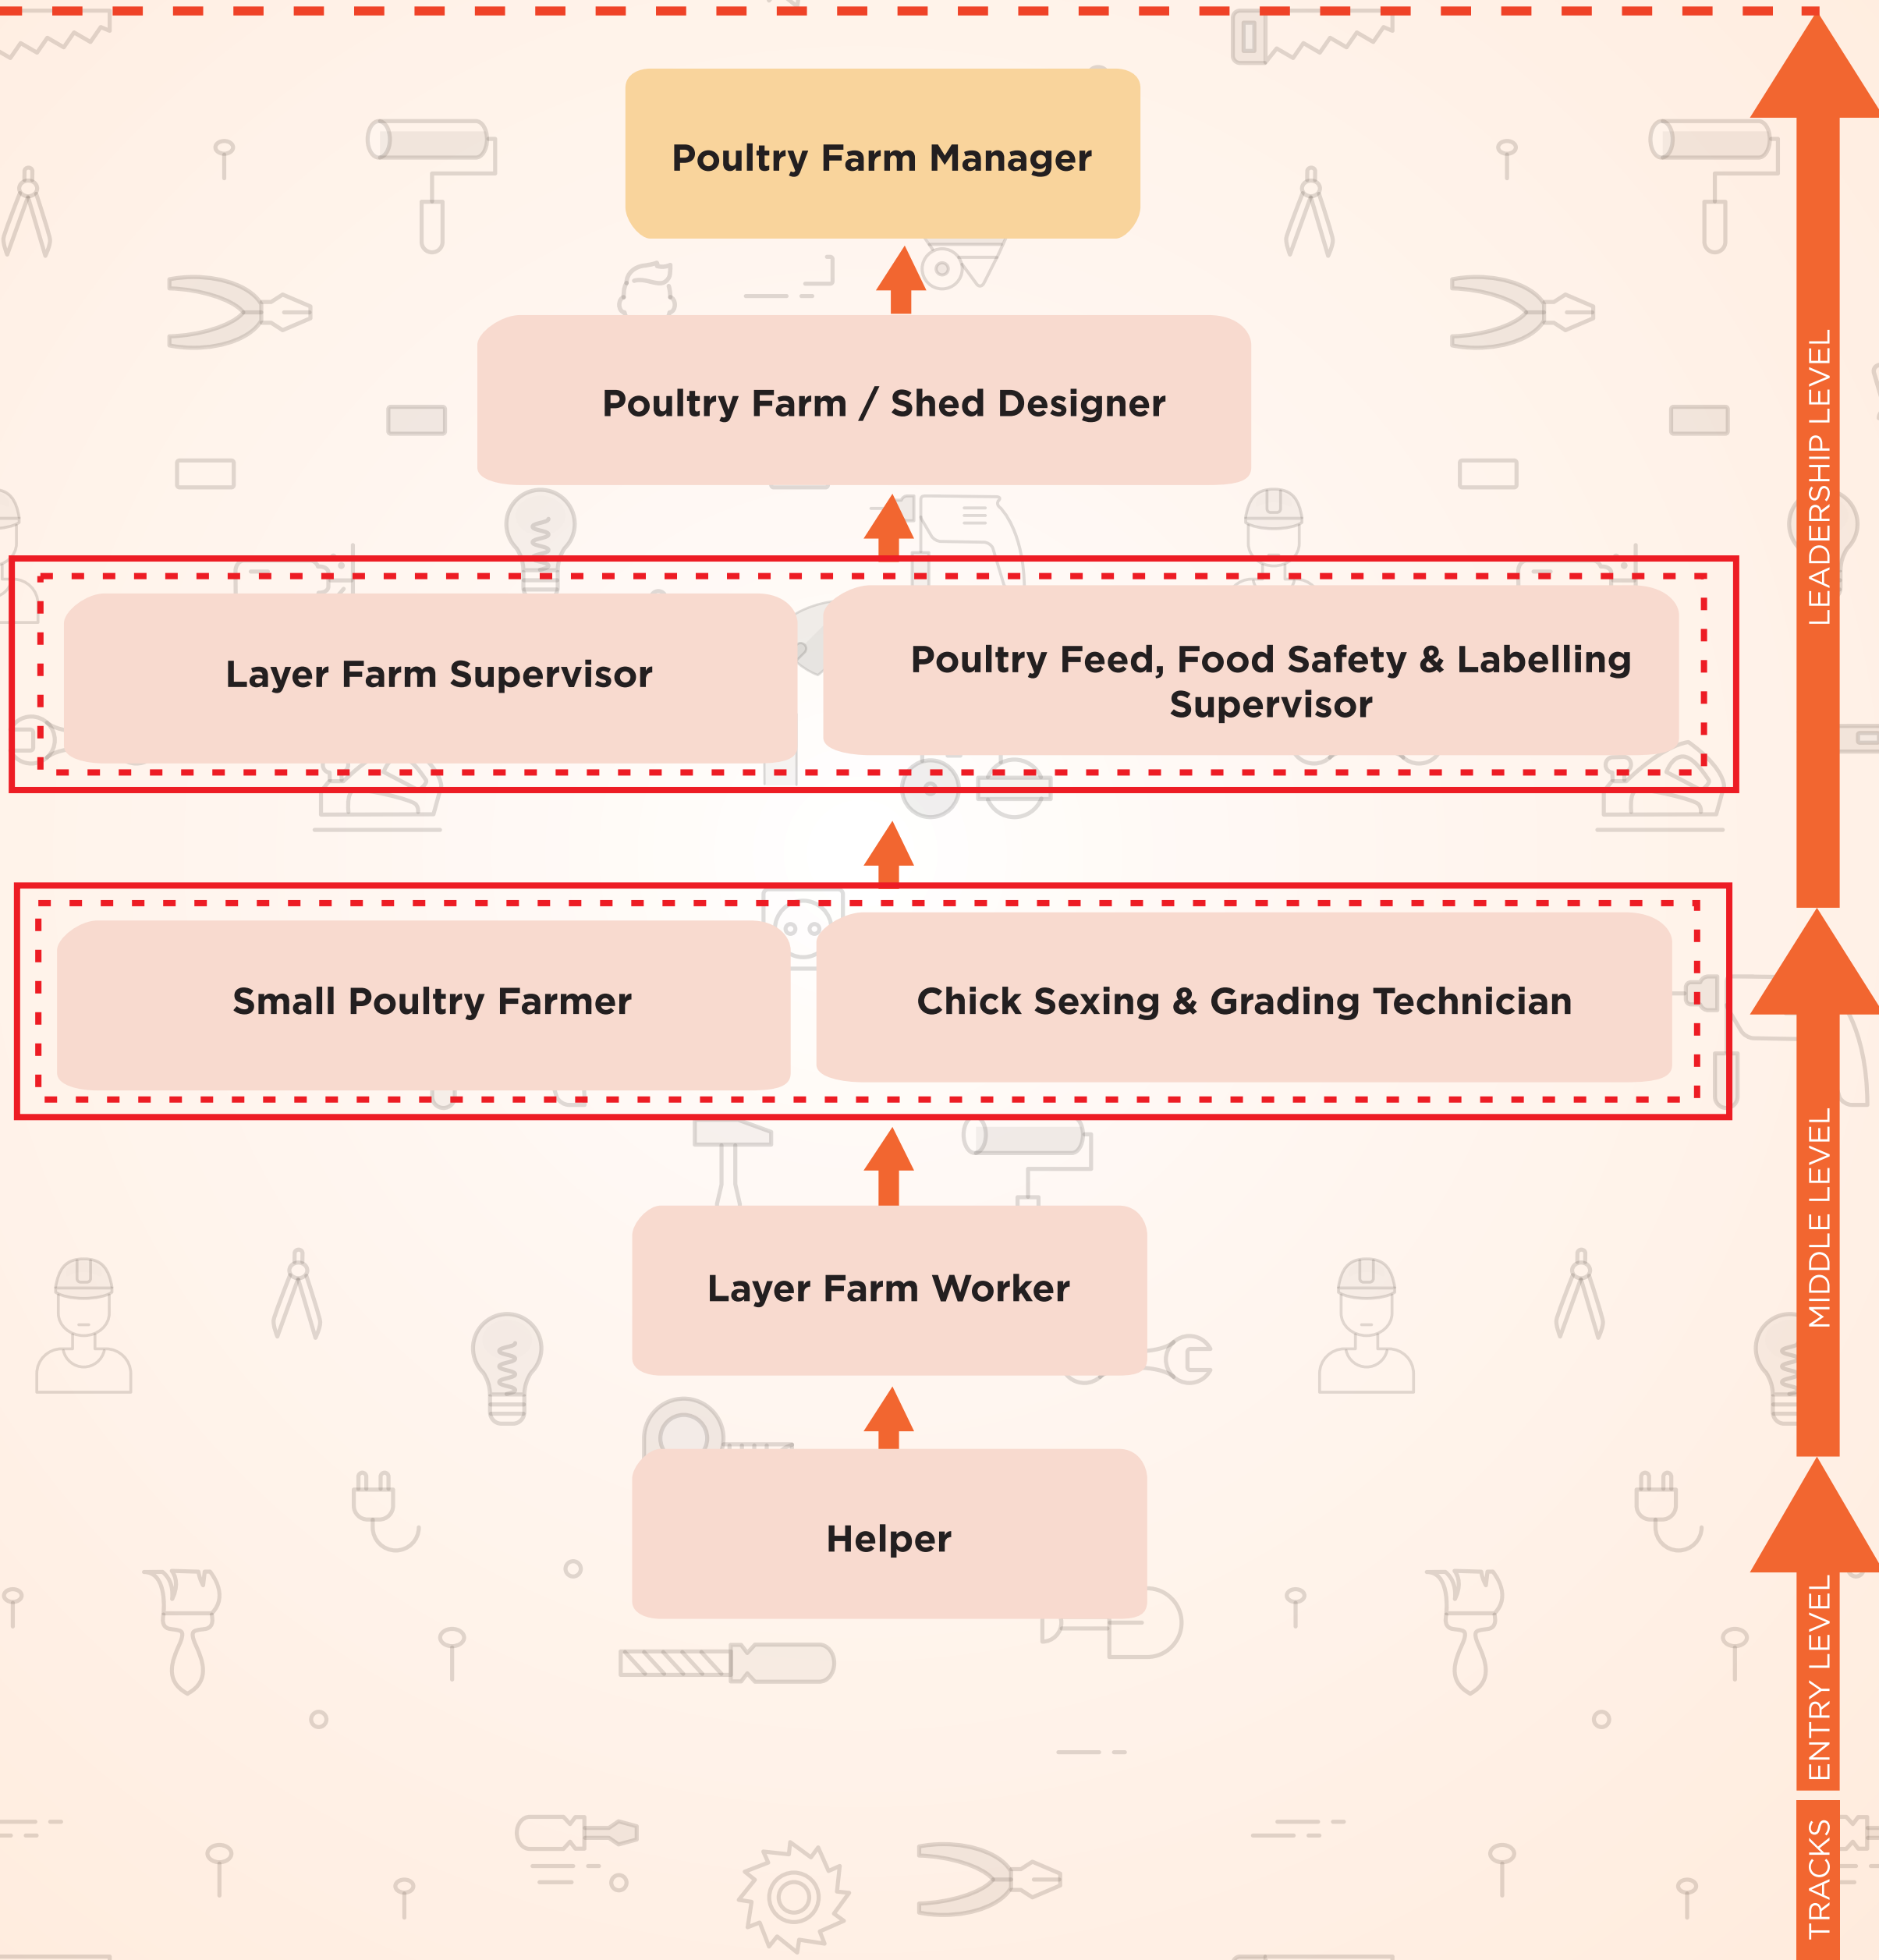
Poultry Farm Manager

Poultry Farm / Shed Designer

Layer Farm Supervisor

Poultry Feed, Food Safety & Labelling Supervisor

Small Poultry Farmer

Chick Sexing & Grading Technician

Layer Farm Worker

Helper

LEADERSHIP LEVEL

MIDDLE LEVEL

ENTRY LEVEL

TRACKS